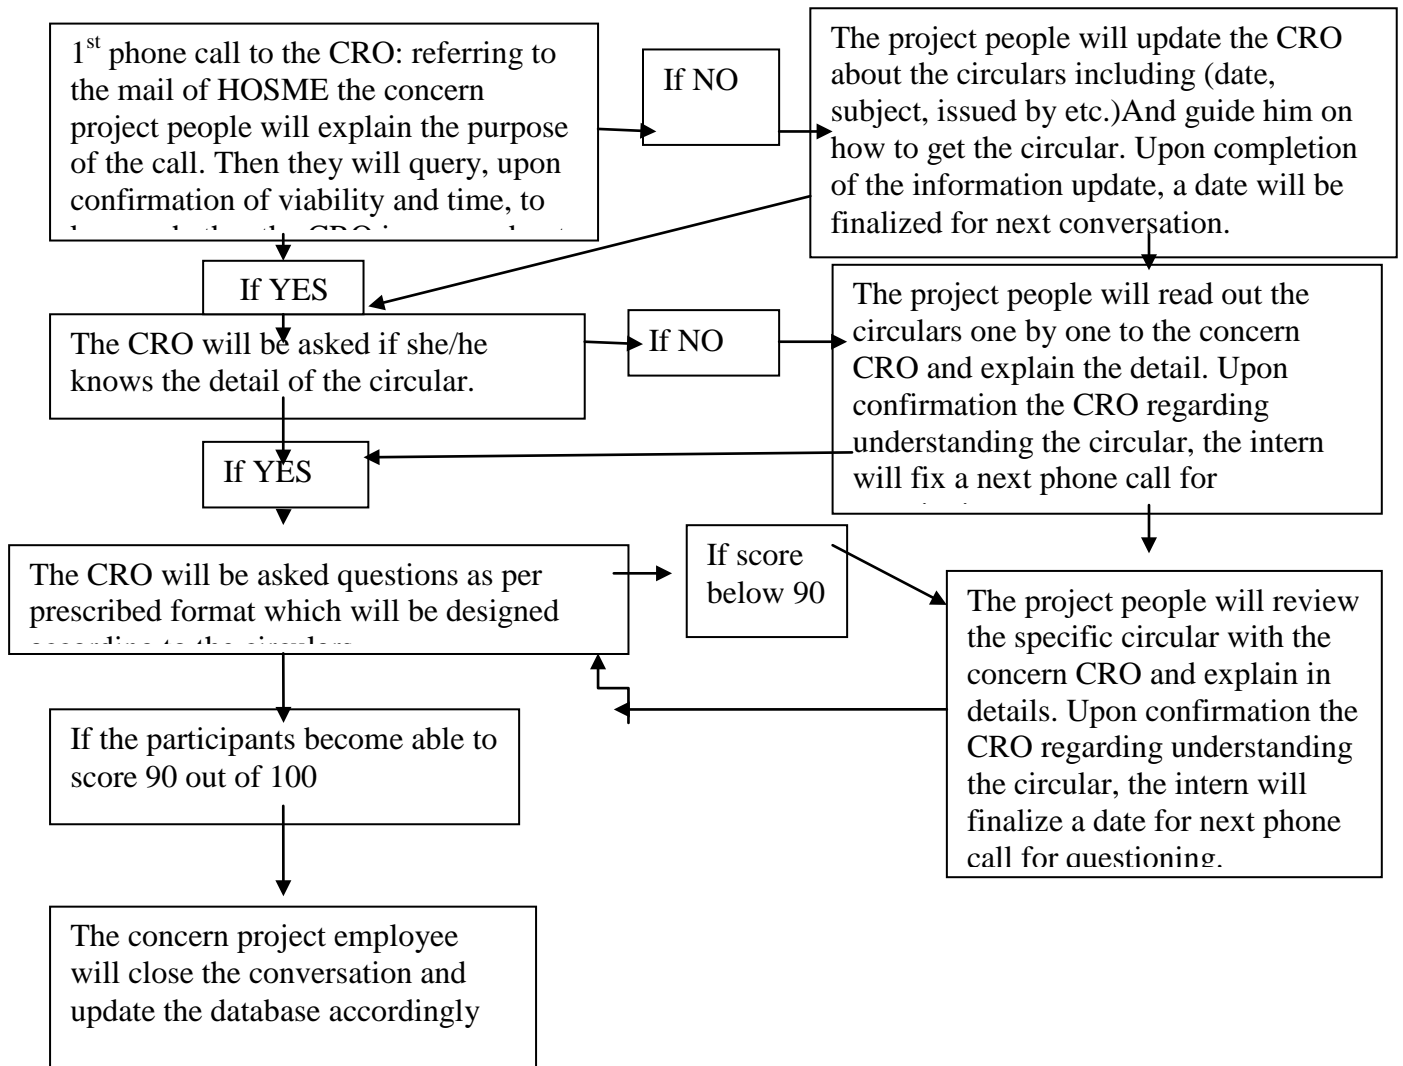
1$^{st}$ phone call to the CRO: referring to the mail of HOSME the concern project people will explain the purpose of the call. Then they will query, upon confirmation of viability and time, to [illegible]

If NO

The project people will update the CRO about the circulars including (date, subject, issued by etc.)And guide him on how to get the circular. Upon completion of the information update, a date will be finalized for next conversation.

If YES

The CRO will be asked if she/he knows the detail of the circular.

If NO

The project people will read out the circulars one by one to the concern CRO and explain the detail. Upon confirmation the CRO regarding understanding the circular, the intern will fix a next phone call for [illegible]

If YES

The CRO will be asked questions as per prescribed format which will be designed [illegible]

If score below 90

The project people will review the specific circular with the concern CRO and explain in details. Upon confirmation the CRO regarding understanding the circular, the intern will finalize a date for next phone call for questioning.

If the participants become able to score 90 out of 100

The concern project employee will close the conversation and update the database accordingly